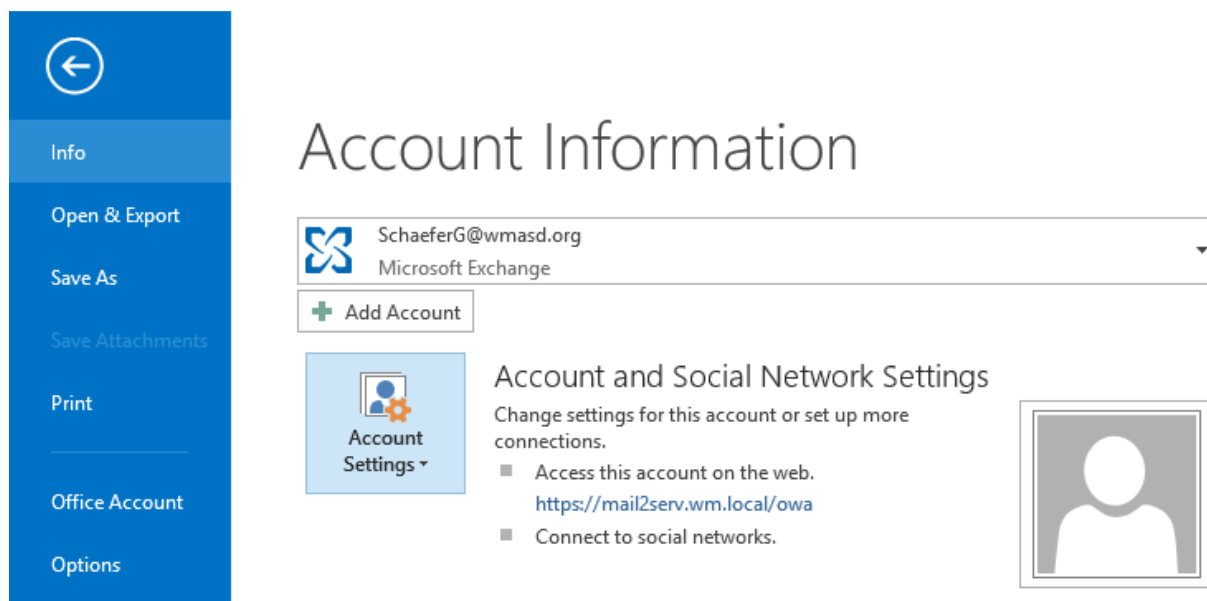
Info

Open & Export

Save As

Save Attachments

Print

Office Account

Options

Account Information

SchaeferG@wmasd.org
Microsoft Exchange

Add Account

Account Settings

Account and Social Network Settings

Change settings for this account or set up more connections.

Access this account on the web.
https://mail2serv.wm.local/owa

Connect to social networks.